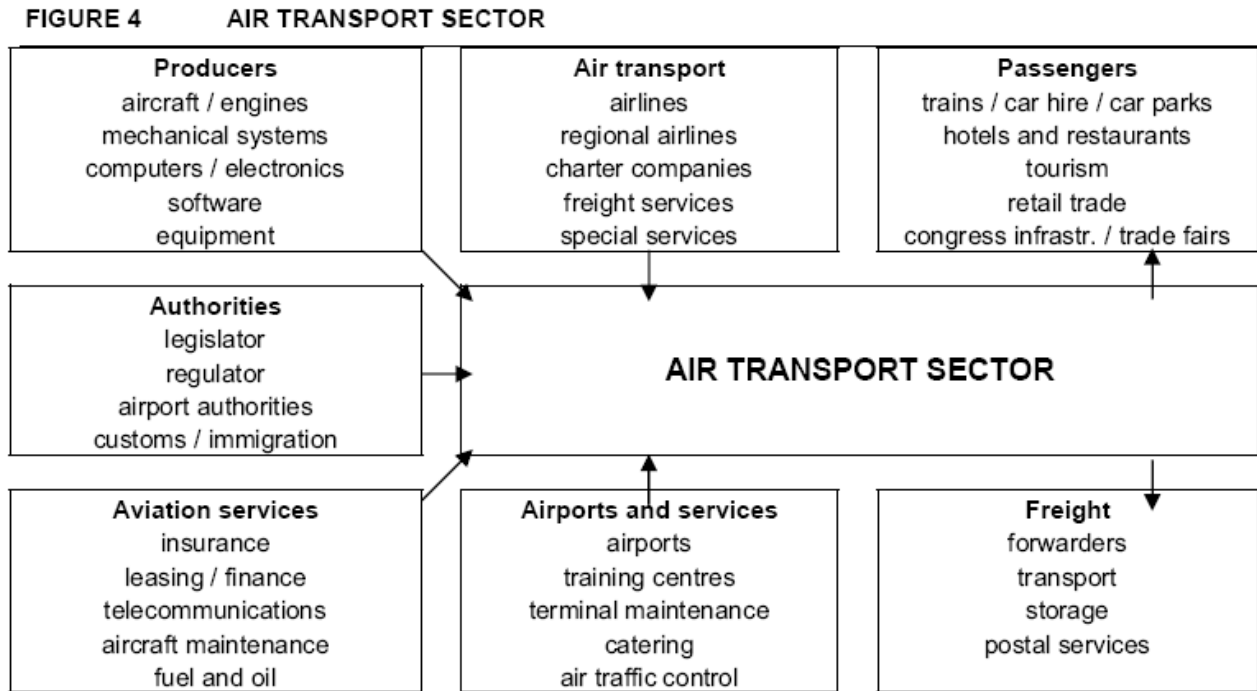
FIGURE 4 AIR TRANSPORT SECTOR

Producers
aircraft / engines
mechanical systems
computers / electronics
software
equipment

Air transport
airlines
regional airlines
charter companies
freight services
special services

Passengers
trains / car hire / car parks
hotels and restaurants
tourism
retail trade
congress infrastr. / trade fairs

Authorities
legislator
regulator
airport authorities
customs / immigration

AIR TRANSPORT SECTOR

Aviation services
insurance
leasing / finance
telecommunications
aircraft maintenance
fuel and oil

Airports and services
airports
training centres
terminal maintenance
catering
air traffic control

Freight
forwarders
transport
storage
postal services